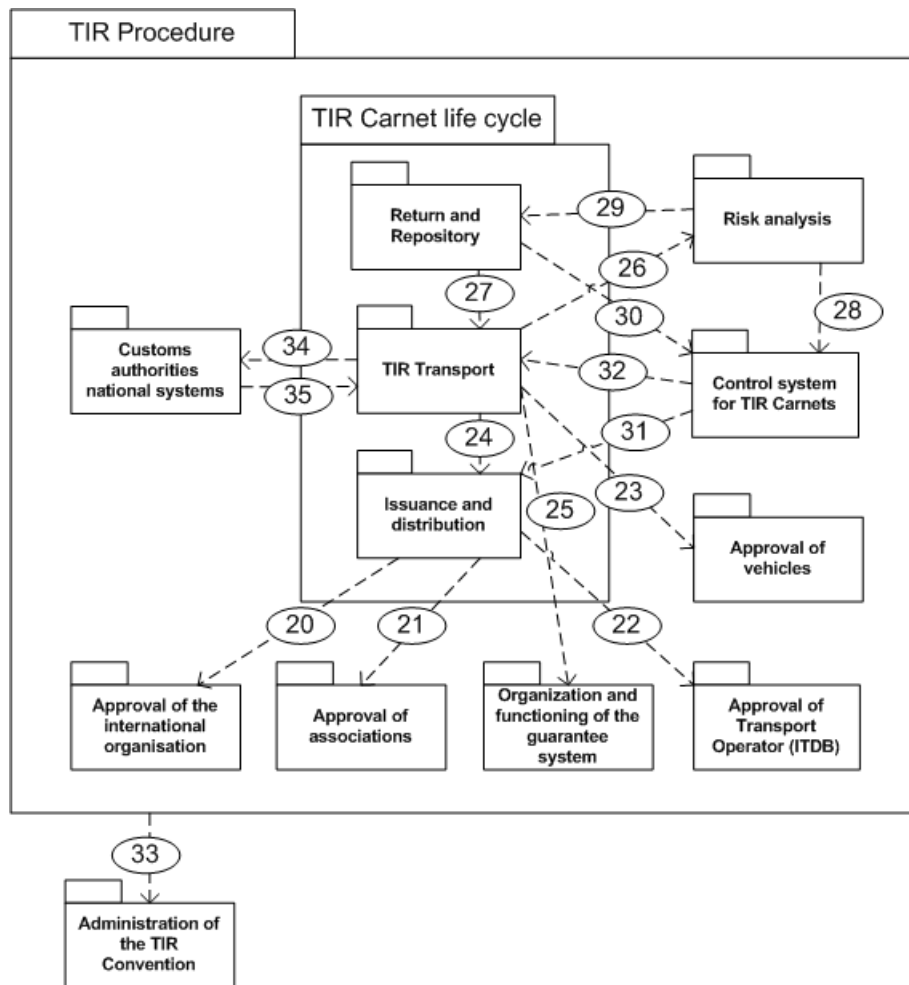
TIR Procedure

TIR Carnet life cycle

Return and Repository

29

Risk analysis

26

27

28

30

Customs authorities national systems

34

TIR Transport

32

Control system for TIR Carnets

35

24

31

Issuance and distribution

23

25

Approval of vehicles

20

21

22

Approval of the international organisation

Approval of associations

Organization and functioning of the guarantee system

Approval of Transport Operator (ITDB)

33

Administration of the TIR Convention